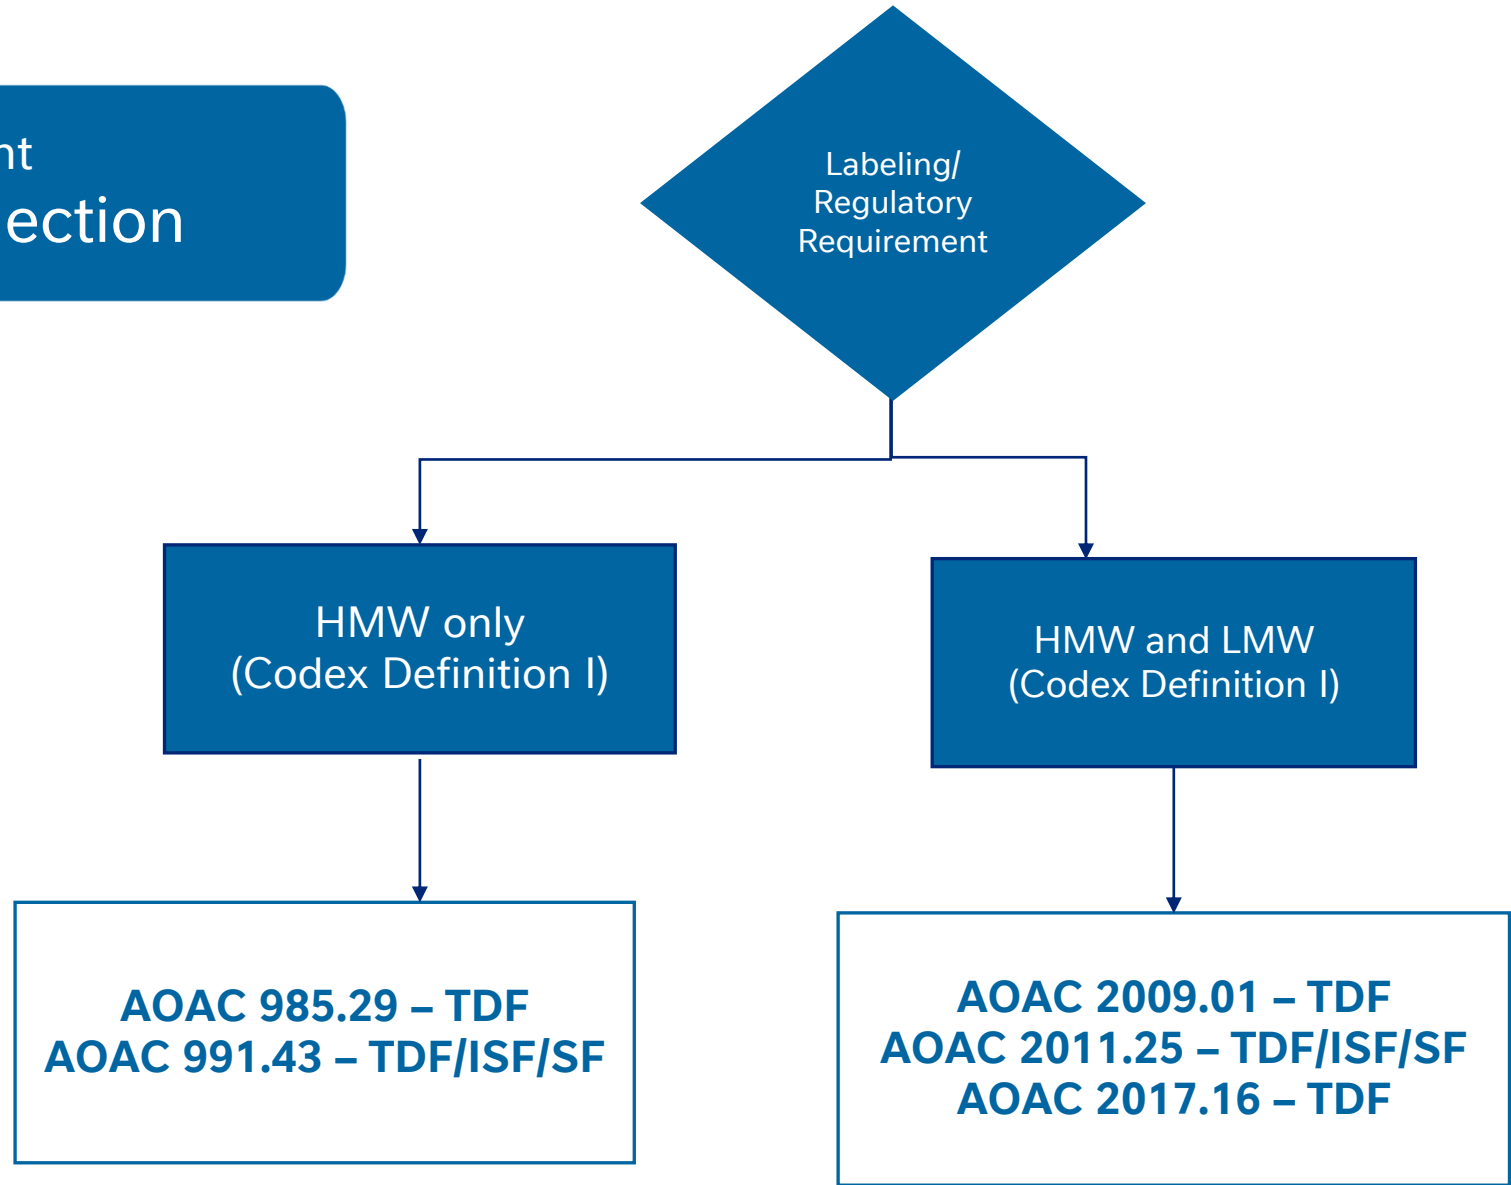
nt
ection

Labeling/
Regulatory
Requirement

HMW only
(Codex Definition I)

HMW and LMW
(Codex Definition I)

AOAC 985.29 – TDF
AOAC 991.43 – TDF/ISF/SF

AOAC 2009.01 – TDF
AOAC 2011.25 – TDF/ISF/SF
AOAC 2017.16 – TDF